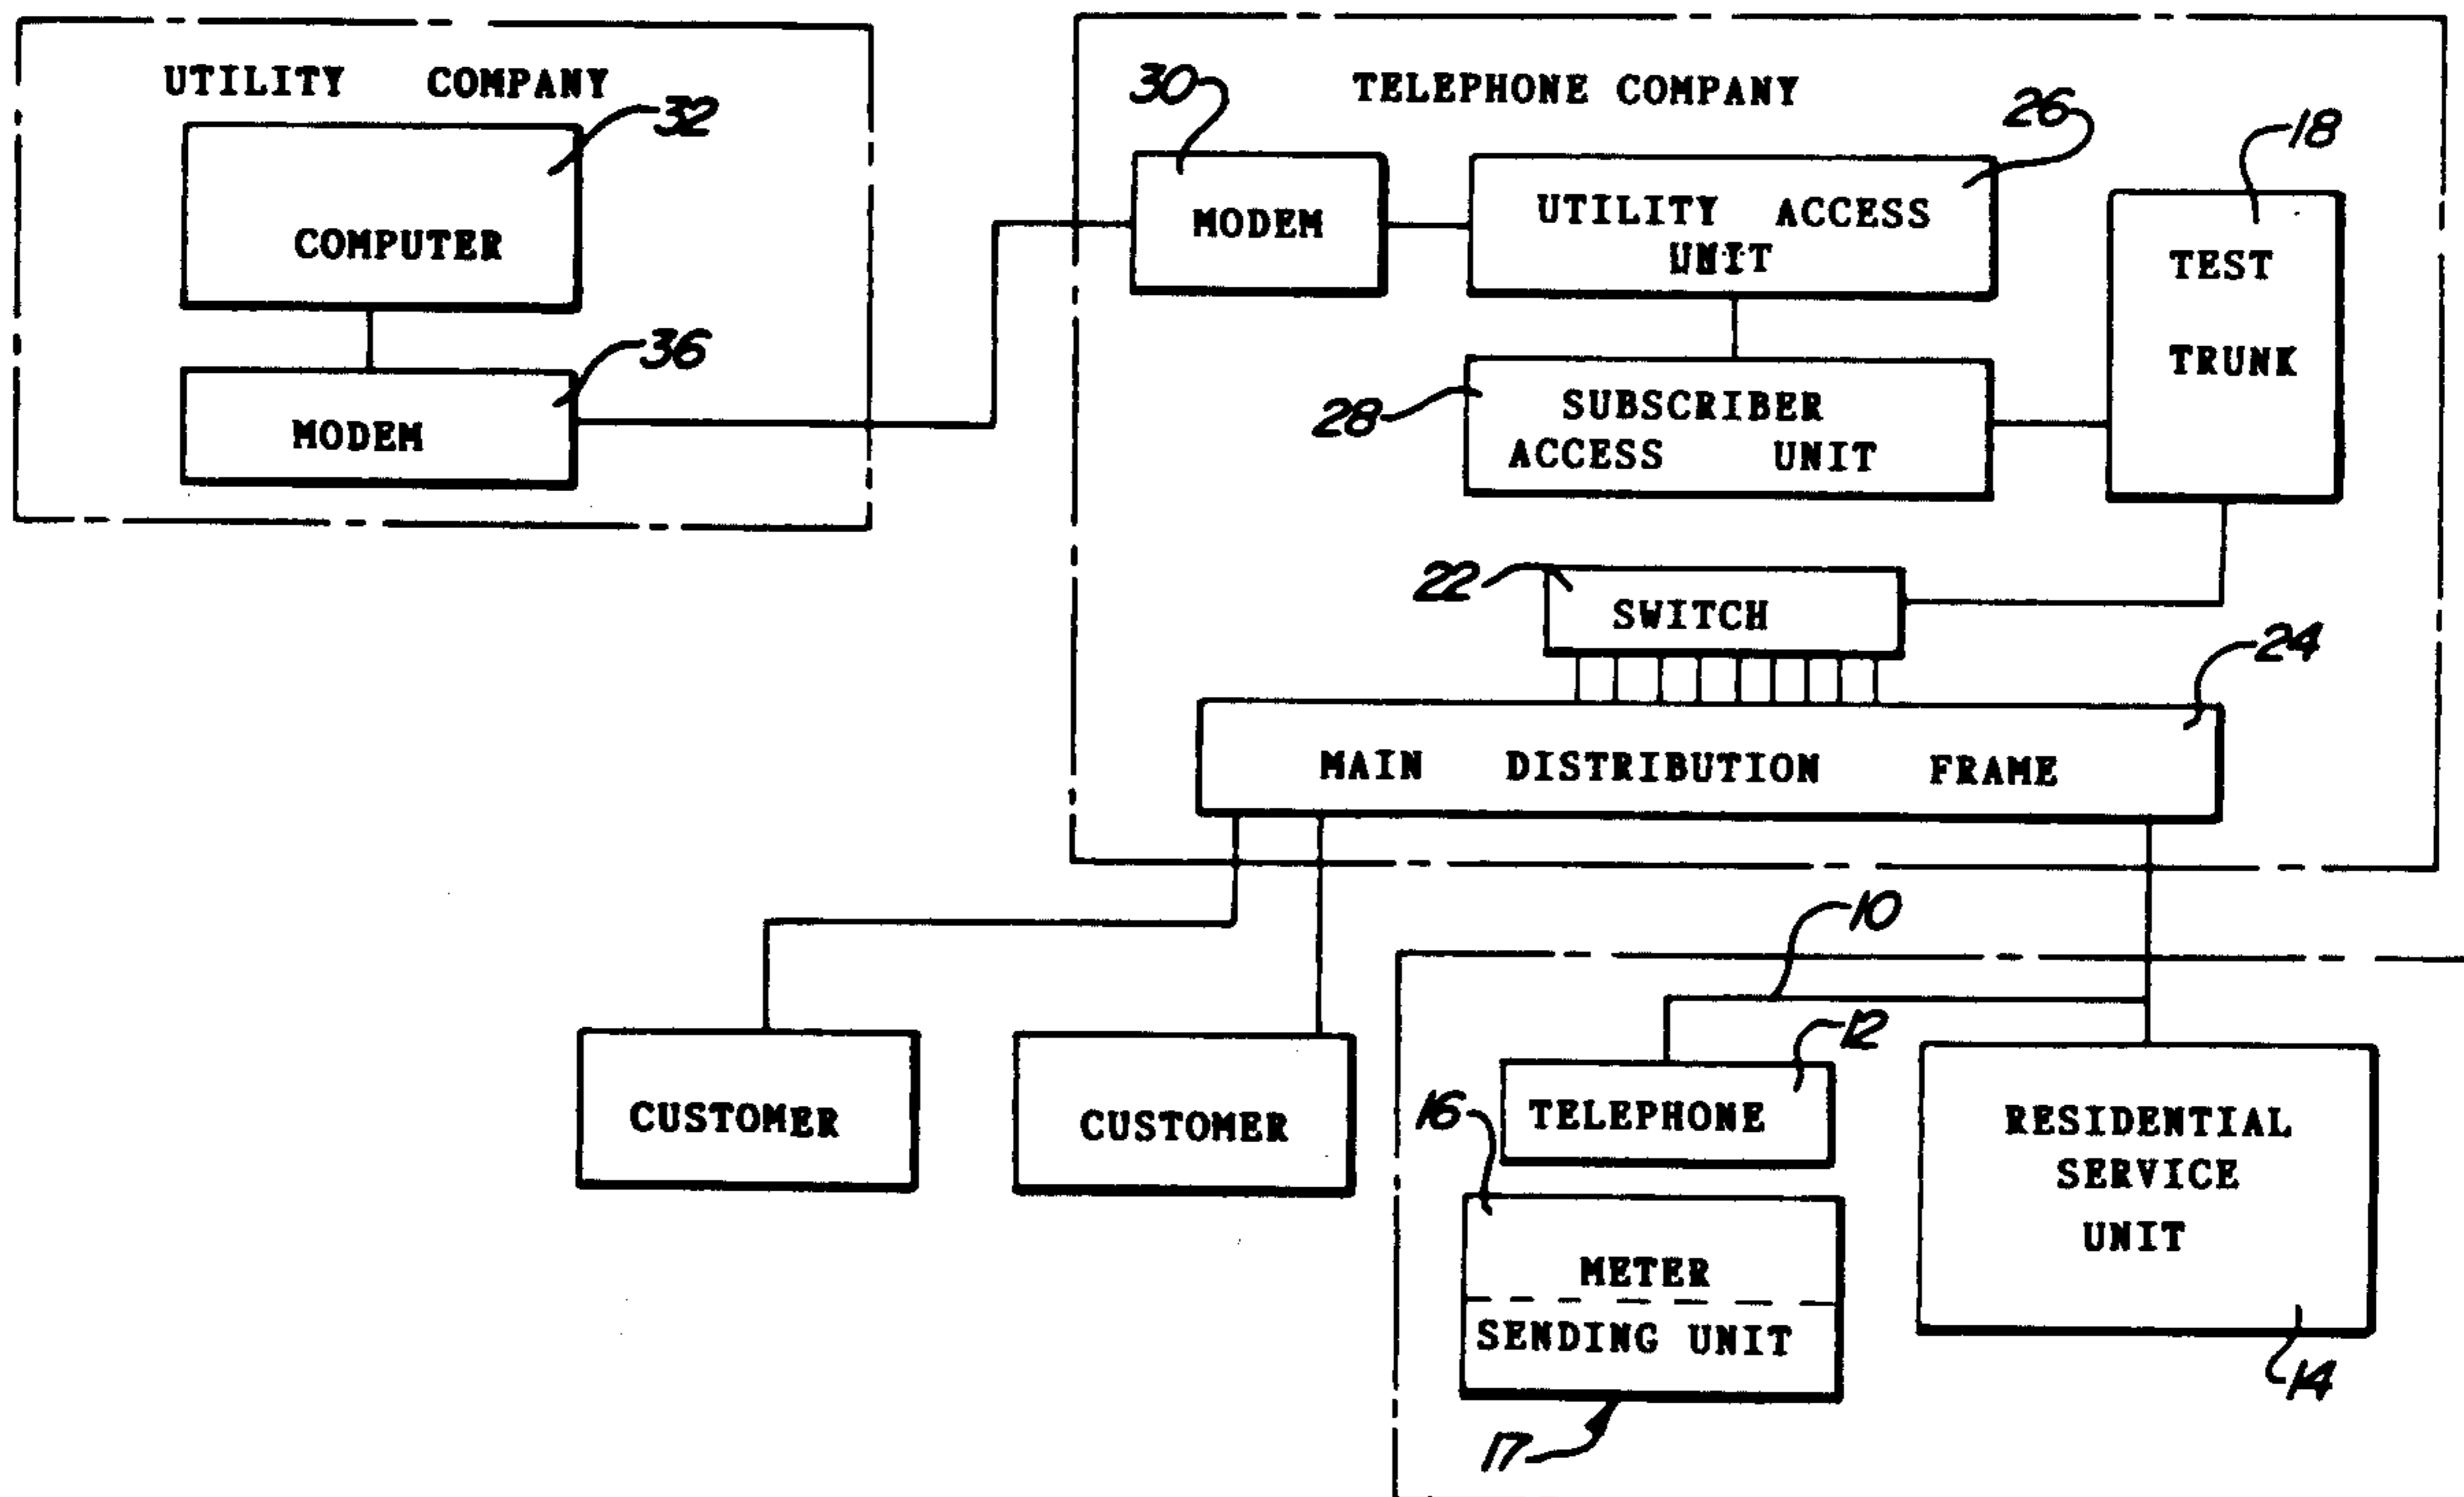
UTILITY COMPANY

32

COMPUTER

36

MODEM

30

TELEPHONE COMPANY

26

MODEM

UTILITY ACCESS UNIT

18

TEST

TRUNK

28

SUBSCRIBER ACCESS UNIT

22

SWITCH

24

MAIN DISTRIBUTION FRAME

10

CUSTOMER

CUSTOMER

12

TELEPHONE

16

RESIDENTIAL SERVICE UNIT

METER

SENDING UNIT

14

17